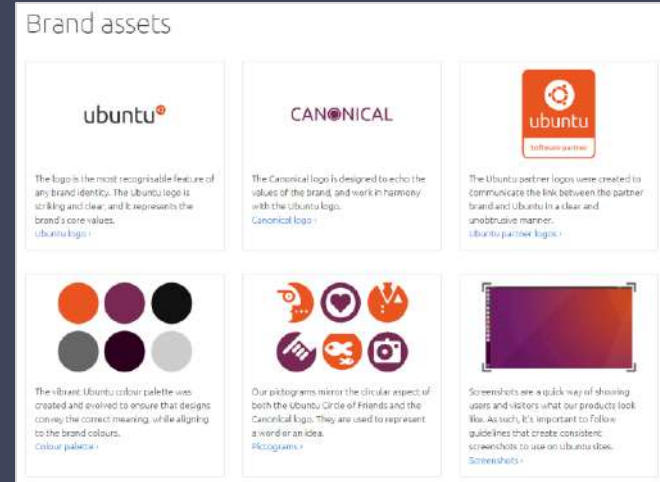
Brand assets

ubuntu®

The logo is the most recognisable feature of any brand identity. The Ubuntu logo is striking and clear, and it represents the brand's core values.
Ubuntu logo ›

CANONICAL

The Canonical logo is designed to echo the values of the brand, and work in harmony with the Ubuntu logo.
Canonical logo ›

ubuntu
software partner

The Ubuntu partner logos were created to communicate the link between the partner brand and Ubuntu in a clear and unobtrusive manner.
Ubuntu partner logos ›

The vibrant Ubuntu colour palette was created and evolved to ensure that designs convey the correct meaning, while aligning to the brand colours.
Colour palette ›

Our pictograms mirror the circular aspect of both the Ubuntu Circle of Friends and the Canonical logo. They are used to represent a word or an idea.
Pictograms ›

Screenshots are a quick way of showing users and visitors what our products look like. As such, it's important to follow guidelines that create consistent screenshots to use on ubuntu sites.
Screenshots ›